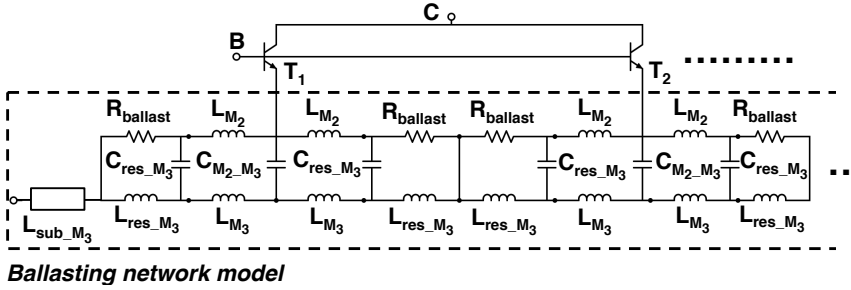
C

B

$T_1$

$T_2$

$R_{ballast}$ $L_{M_2}$ $L_{M_2}$ $R_{ballast}$ $R_{ballast}$ $L_{M_2}$ $L_{M_2}$ $R_{ballast}$

$C_{res\_M_3}$ $C_{M_2\_M_3}$ $C_{res\_M_3}$ $C_{res\_M_3}$ $C_{M_2\_M_3}$ $C_{res\_M_3}$

$L_{sub\_M_3}$ $L_{res\_M_3}$ $L_{M_3}$ $L_{M_3}$ $L_{res\_M_3}$ $L_{M_3}$ $L_{M_3}$ $L_{res\_M_3}$

Ballasting network model